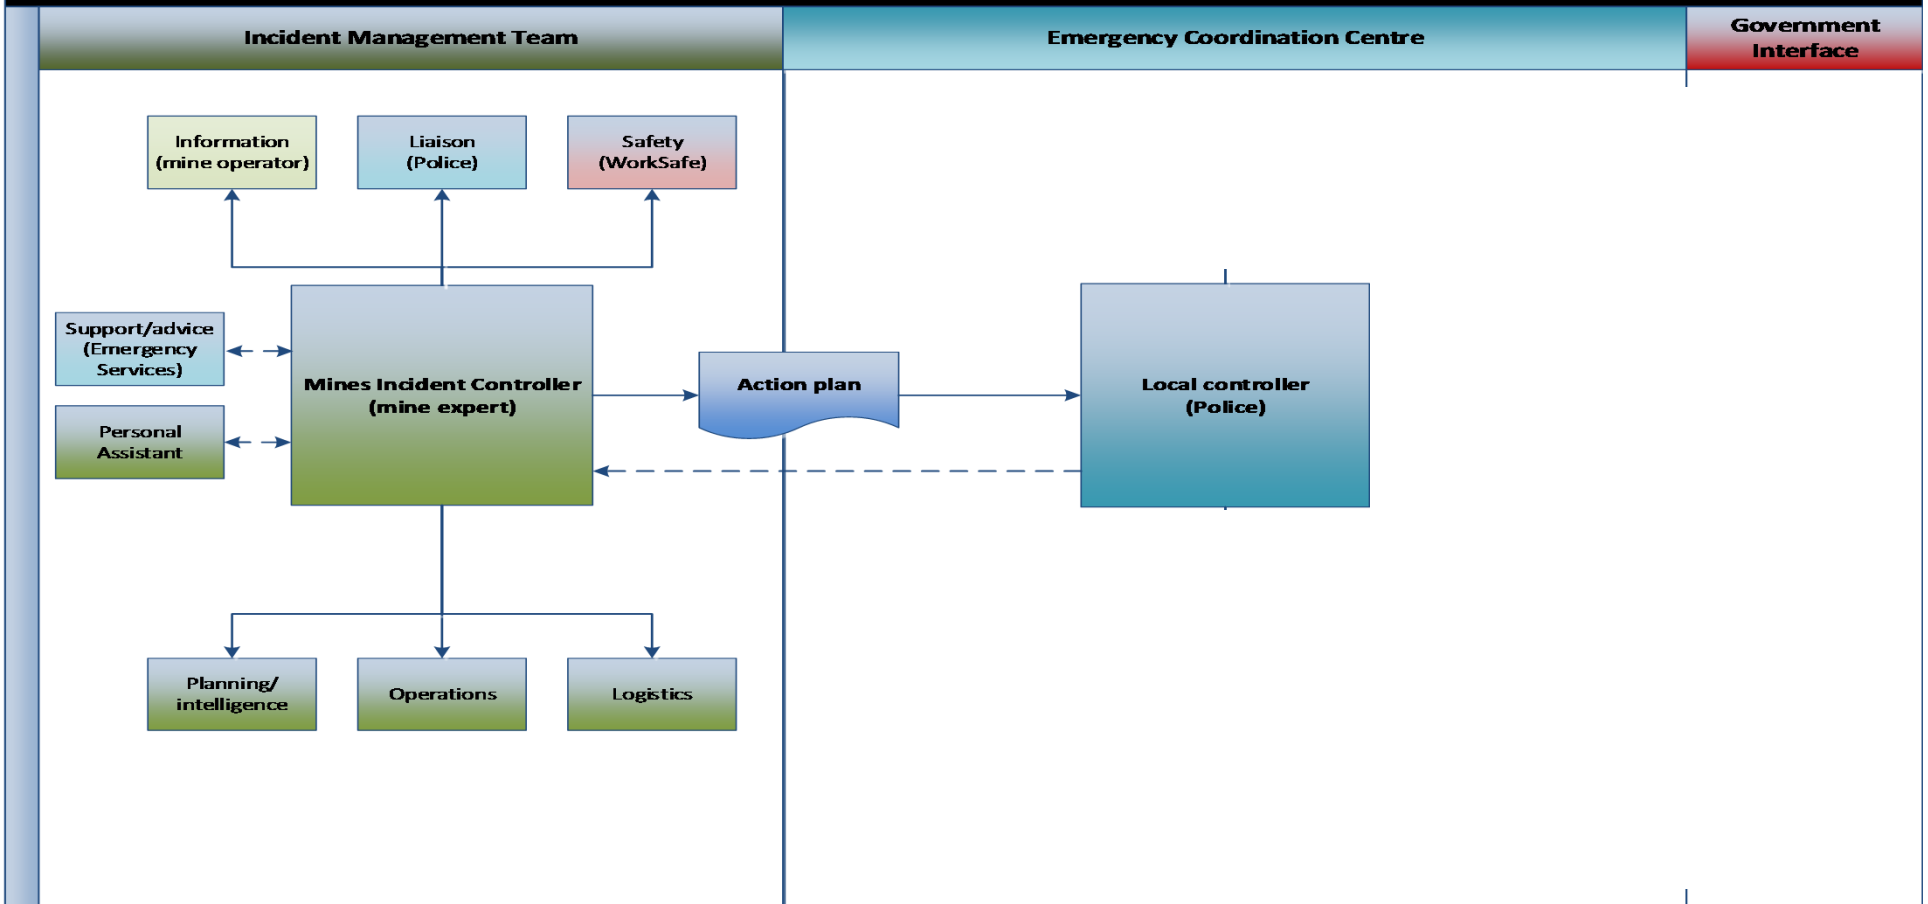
Incident Management Team

Emergency Coordination Centre

Government Interface

Information (mine operator)

Liaison (Police)

Safety (WorkSafe)

Support/advice (Emergency Services)

Personal Assistant

Mines Incident Controller (mine expert)

Action plan

Local controller (Police)

Planning/ intelligence

Operations

Logistics